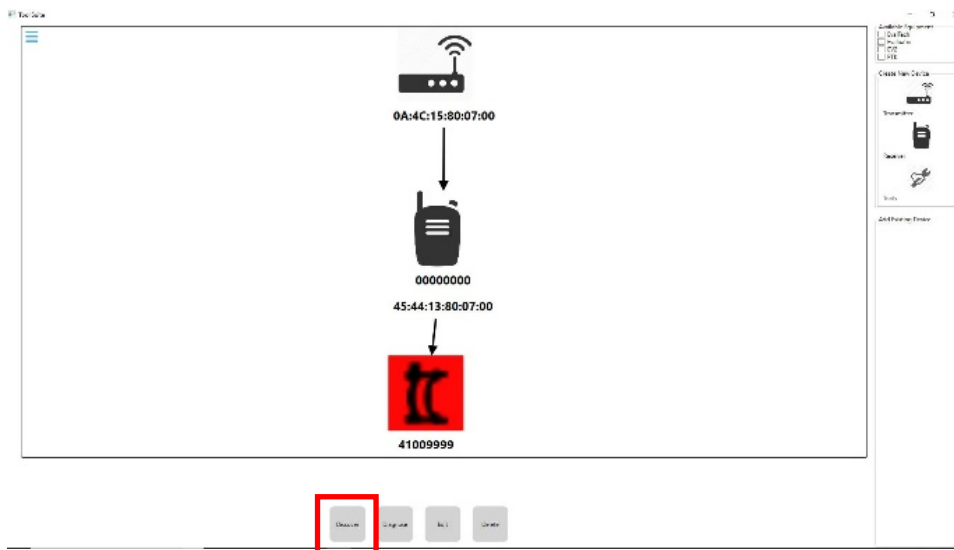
Tool Suite

0A:4C:15:80:07:00

00000000

45:44:13:80:07:00

41009999

Available Equipment
Gas Tech
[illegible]
EVC
PTE

Create New Device
Transmitter
Receiver
Tools

Add Existing Device

Discover
Diagnose
Edit
Delete